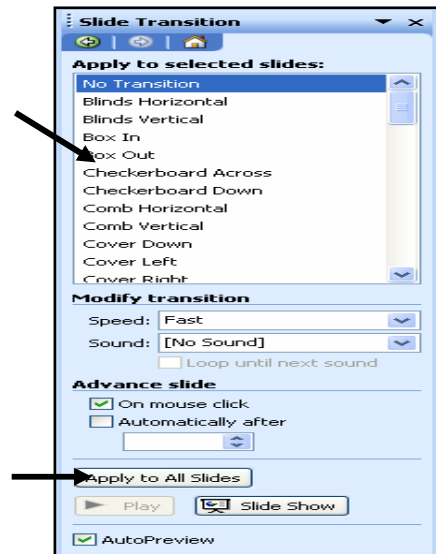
Slide Transition

Apply to selected slides:

No Transition
Blinds Horizontal
Blinds Vertical
Box In
Box Out
Checkerboard Across
Checkerboard Down
Comb Horizontal
Comb Vertical
Cover Down
Cover Left
Cover Right

Modify transition

Speed: Fast
Sound: [No Sound]
Loop until next sound

Advance slide

On mouse click
Automatically after

Apply to All Slides

Play
Slide Show

AutoPreview